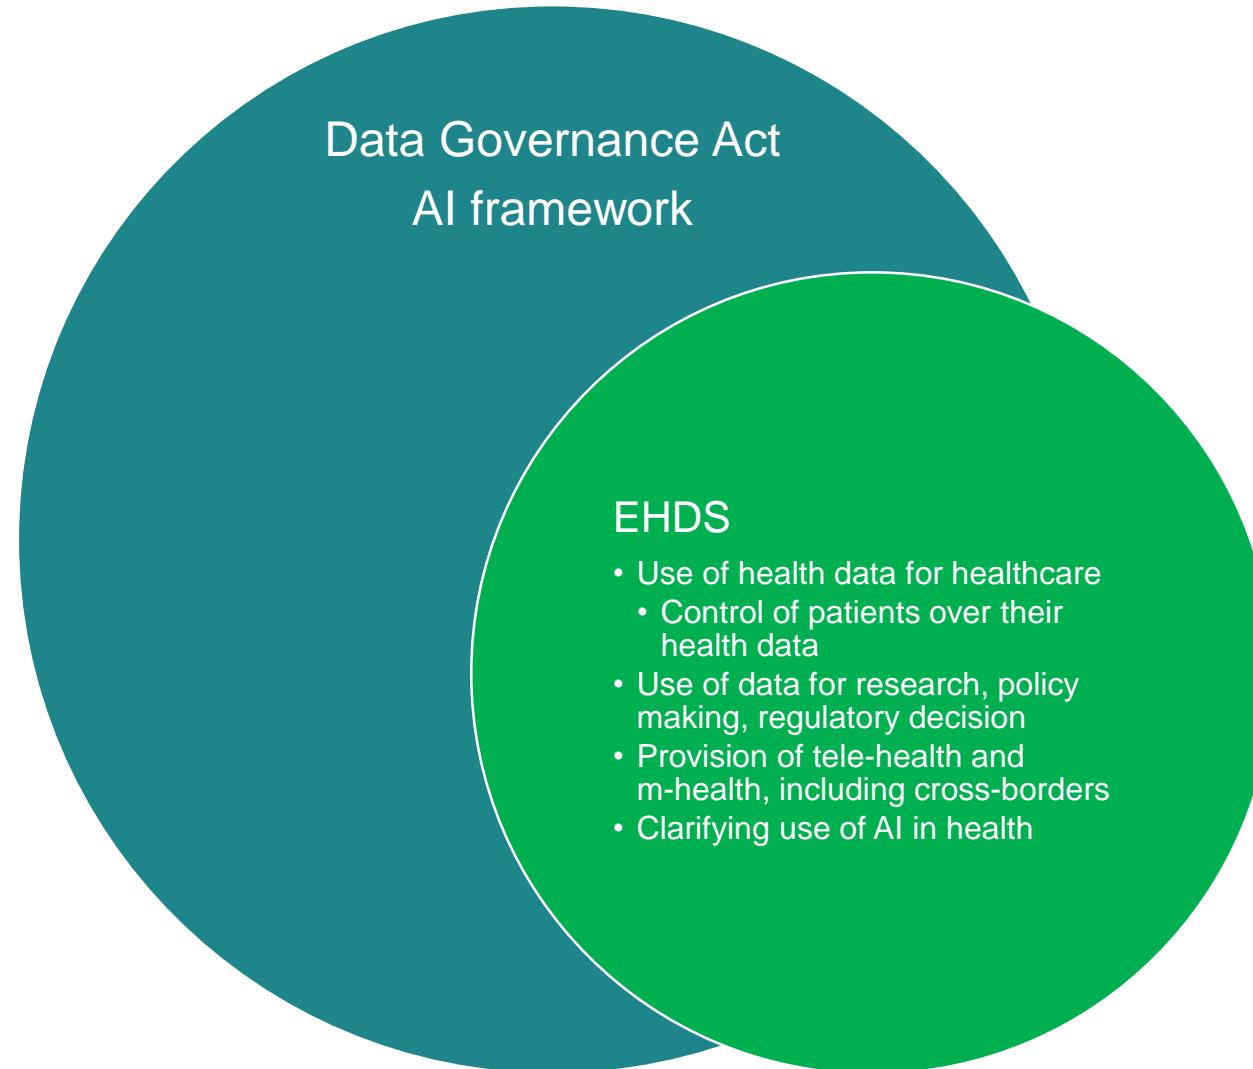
Data Governance Act
AI framework

EHDS

- Use of health data for healthcare
  - Control of patients over their health data
- Use of data for research, policy making, regulatory decision
- Provision of tele-health and m-health, including cross-borders
- Clarifying use of AI in health